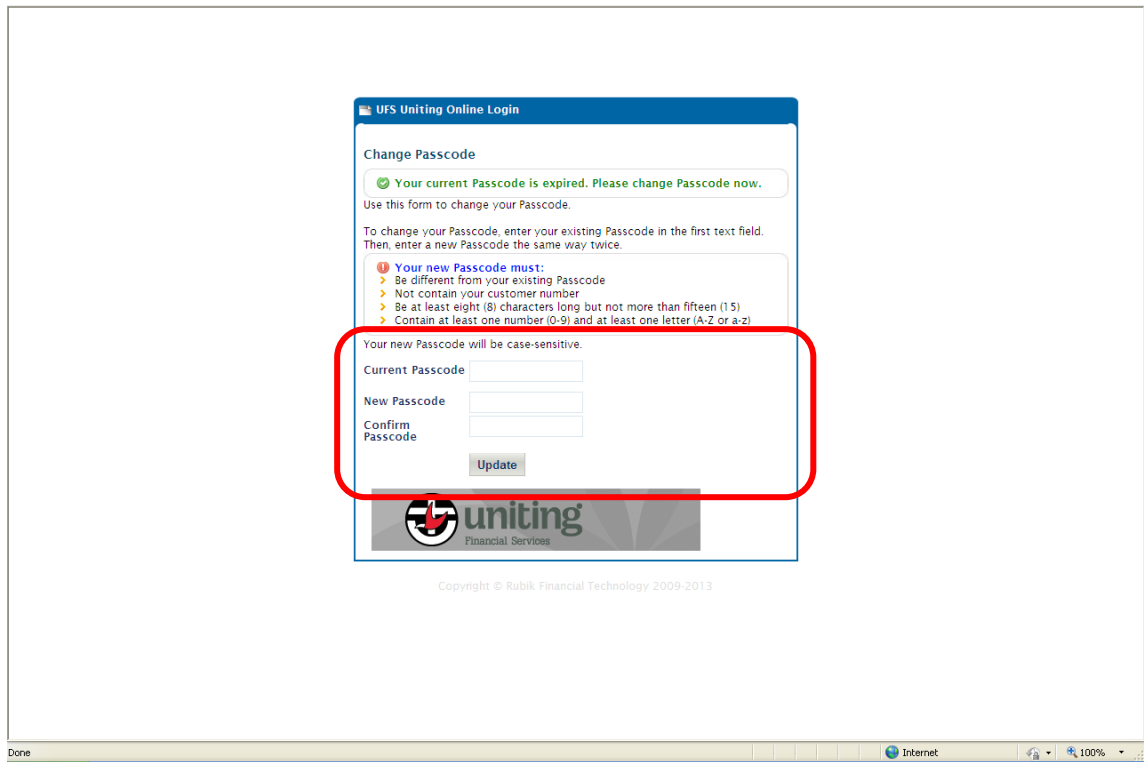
UFS Uniting Online Login

Change Passcode

Your current Passcode is expired. Please change Passcode now.

Use this form to change your Passcode.

To change your Passcode, enter your existing Passcode in the first text field. Then, enter a new Passcode the same way twice.

Your new Passcode must:
Be different from your existing Passcode
Not contain your customer number
Be at least eight (8) characters long but not more than fifteen (15)
Contain at least one number (0-9) and at least one letter (A-Z or a-z)

Your new Passcode will be case-sensitive.

Current Passcode

New Passcode

Confirm Passcode

Update

uniting
Financial Services

Copyright © Rubik Financial Technology 2009-2013

Done

Internet

100%